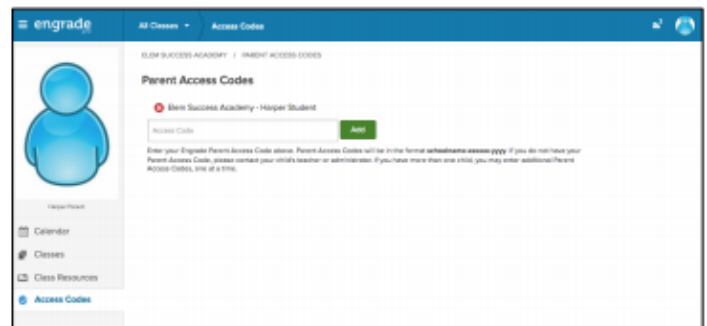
≡ engrade

All Classes ▾

Access Codes

ELEM SUCCESS ACADEMY | PARENT ACCESS CODES

Parent Access Codes

Elem Success Academy - Harper Student

Access Code

Add

Enter your Engrade Parent Access Code above. Parent Access Codes will be in the format schoolname.xxxxx.yyyy. If you do not have your Parent Access Code, please contact your child's teacher or administrator. If you have more than one child, you may enter additional Parent Access Codes, one at a time.

Harper Parent

Calendar

Classes

Class Resources

Access Codes